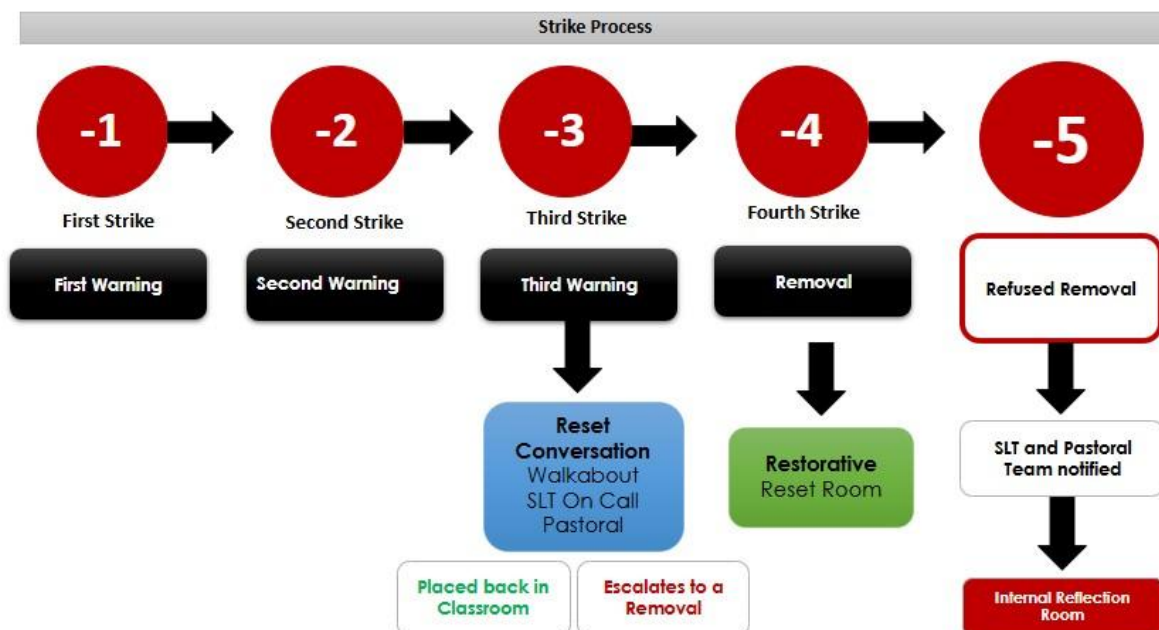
Strike Process

-1

First Strike

First Warning

-2

Second Strike

Second Warning

-3

Third Strike

Third Warning

Reset Conversation
Walkabout
SLT On Call
Pastoral

Placed back in Classroom

Escalates to a Removal

-4

Fourth Strike

Removal

Restorative
Reset Room

-5

Refused Removal

SLT and Pastoral Team notified

Internal Reflection Room